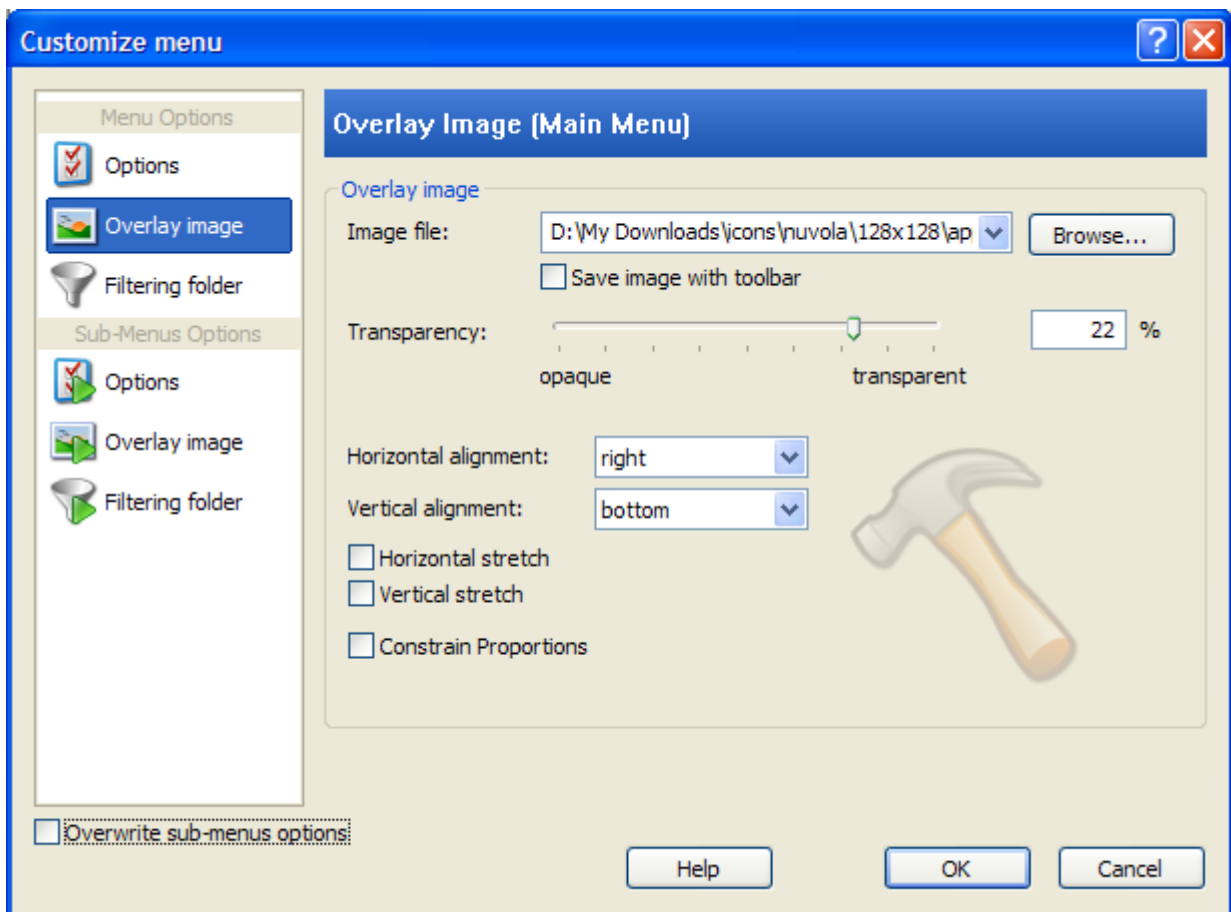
Customize menu

Menu Options
Options
Overlay image
Filtering folder
Sub-Menus Options
Options
Overlay image
Filtering folder

Overlay Image (Main Menu)

Overlay image
Image file: D:\My Downloads\icons\nuvola\128x128\ap Browse...
Save image with toolbar
Transparency: 22 %
opaque transparent

Horizontal alignment: right
Vertical alignment: bottom
Horizontal stretch
Vertical stretch
Constrain Proportions

Overwrite sub-menus options

Help OK Cancel